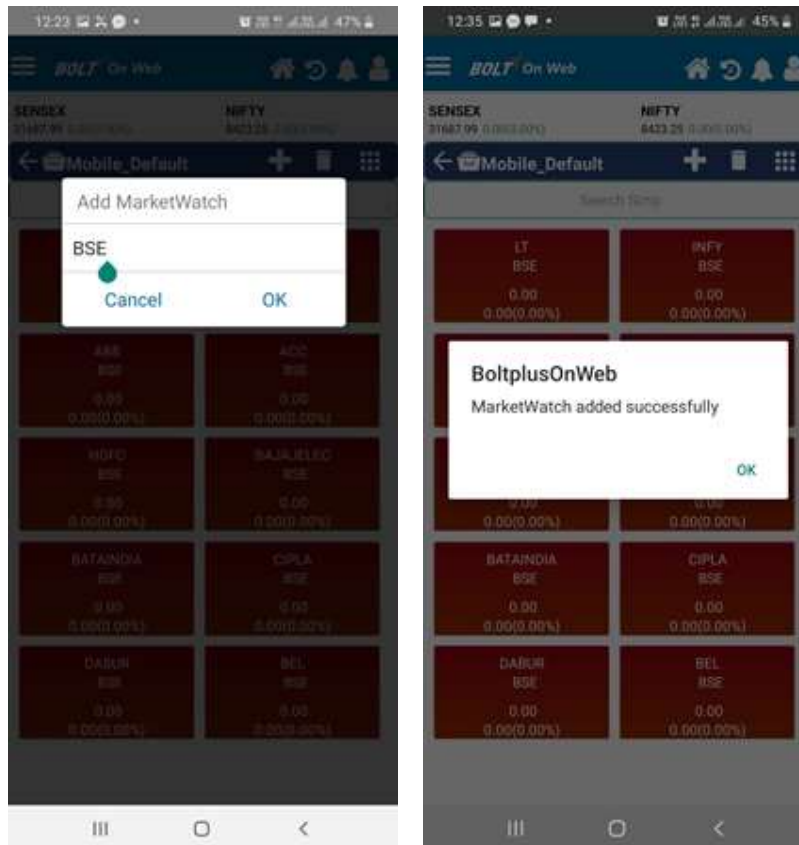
12:23 47%

BOLT On Web

SENSEX
31687.99 0.00(0.00%)

NIFTY
8423.25 0.00(0.00%)

Mobile_Default

Add MarketWatch

BSE

Cancel OK

ABB
BSE
0.00
0.00(0.00%)

ACC
BSE
0.00
0.00(0.00%)

HDFC
BSE
0.00
0.00(0.00%)

BAJAJELEC
BSE
0.00
0.00(0.00%)

BATAINDIA
BSE
0.00
0.00(0.00%)

CIPLA
BSE
0.00
0.00(0.00%)

DABUR
BSE
0.00
0.00(0.00%)

BEL
BSE
0.00
0.00(0.00%)

12:35 45%

BOLT On Web

SENSEX
31687.99 0.00(0.00%)

NIFTY
8423.25 0.00(0.00%)

Mobile_Default

Search Scrip

LT
BSE
0.00
0.00(0.00%)

INFY
BSE
0.00
0.00(0.00%)

BoltplusOnWeb

MarketWatch added successfully

OK

0.00
0.00(0.00%)

0.00
0.00(0.00%)

BATAINDIA
BSE
0.00
0.00(0.00%)

CIPLA
BSE
0.00
0.00(0.00%)

DABUR
BSE
0.00
0.00(0.00%)

BEL
BSE
0.00
0.00(0.00%)